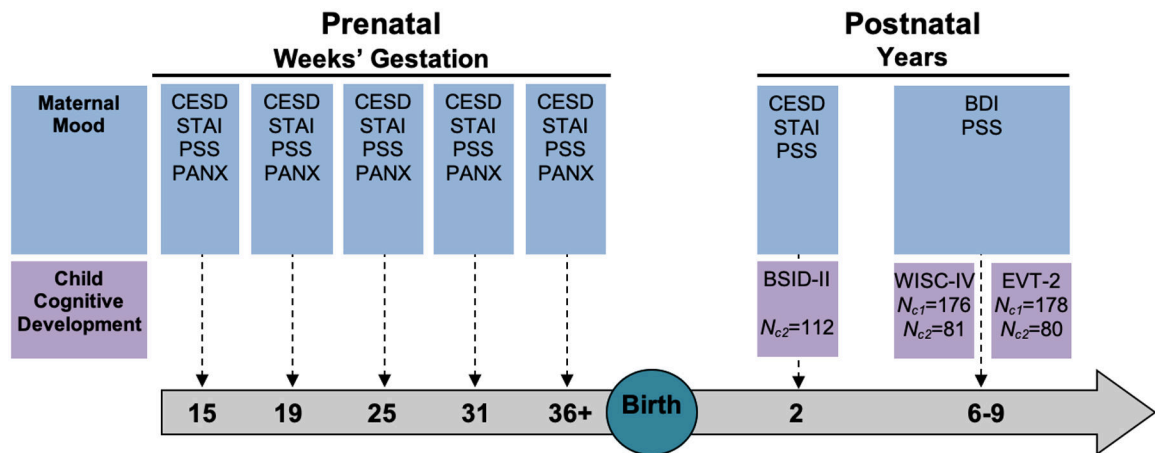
Prenatal
Weeks' Gestation

Postnatal
Years

Maternal Mood

CESD
STAI
PSS
PANX

CESD
STAI
PSS
PANX

CESD
STAI
PSS
PANX

CESD
STAI
PSS
PANX

CESD
STAI
PSS
PANX

CESD
STAI
PSS

BDI
PSS

Child Cognitive Development

BSID-II
$N_{c2}$=112

WISC-IV
$N_{c1}$=176
$N_{c2}$=81

EVT-2
$N_{c1}$=178
$N_{c2}$=80

15 19 25 31 36+ Birth 2 6-9